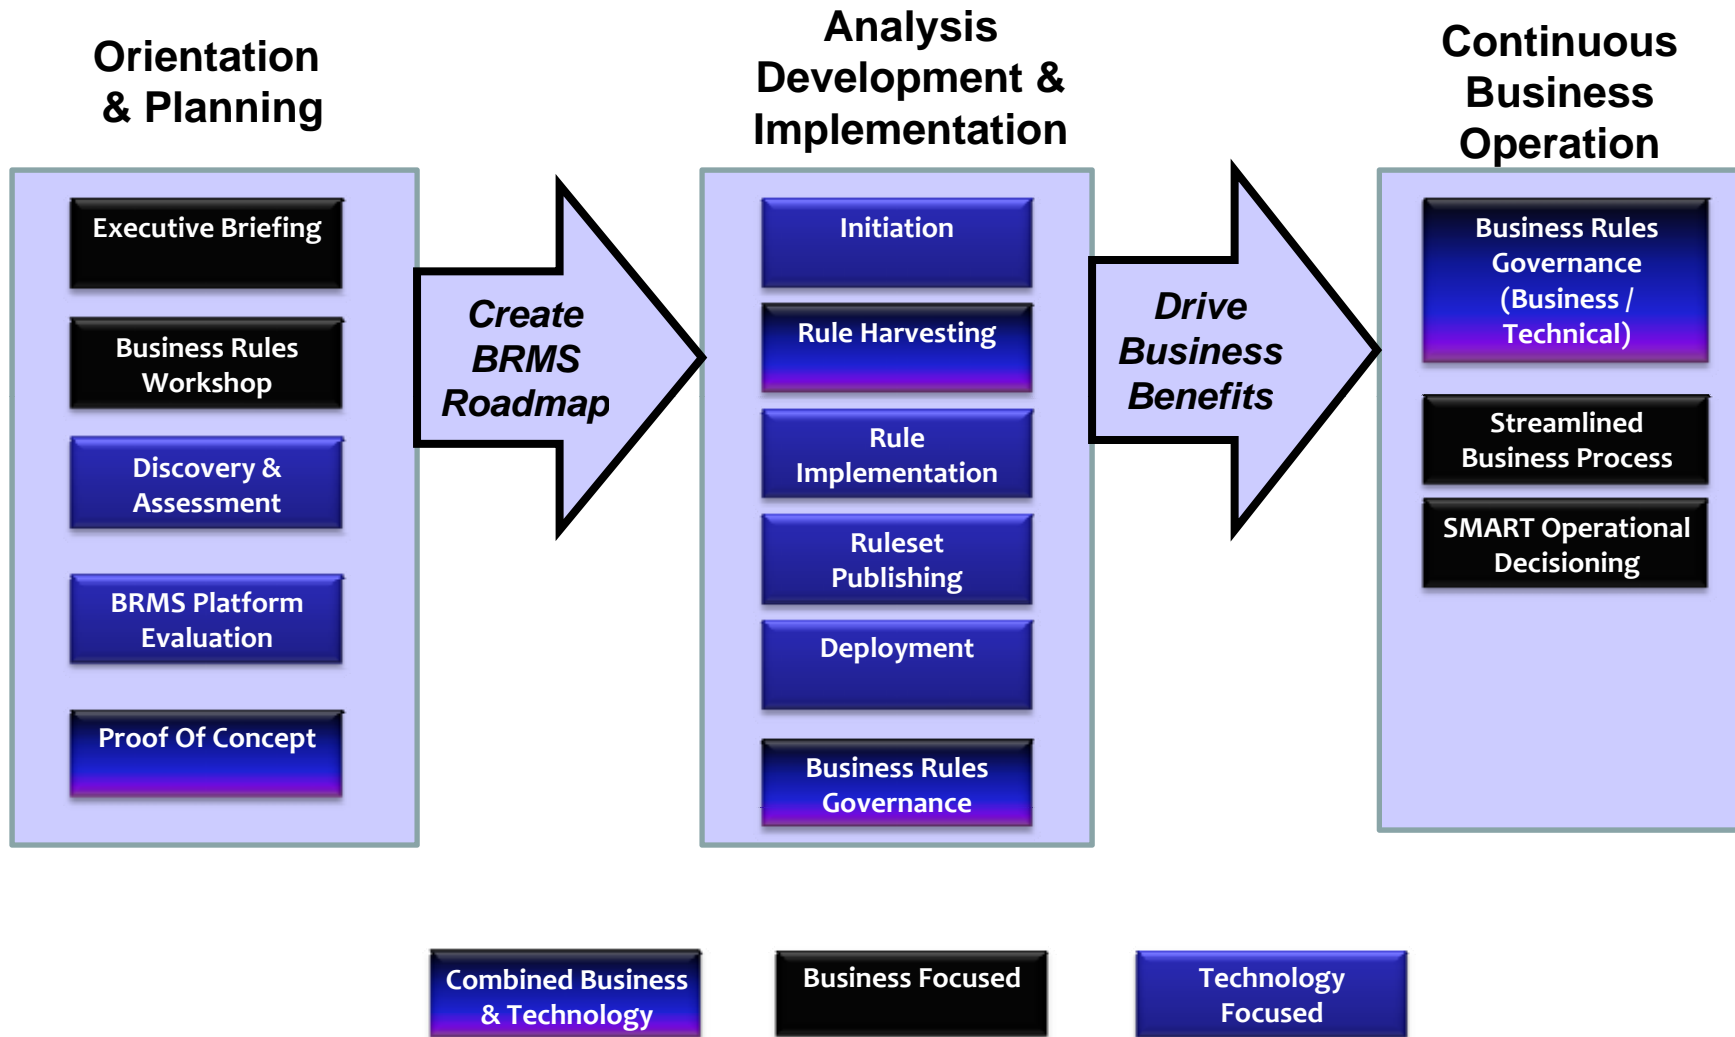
Orientation & Planning

Executive Briefing

Business Rules Workshop

Discovery & Assessment

BRMS Platform Evaluation

Proof Of Concept

Create BRMS Roadmap

Analysis Development & Implementation

Initiation

Rule Harvesting

Rule Implementation

Ruleset Publishing

Deployment

Business Rules Governance

Drive Business Benefits

Continuous Business Operation

Business Rules Governance (Business / Technical)

Streamlined Business Process

SMART Operational Decisioning

Combined Business & Technology

Business Focused

Technology Focused